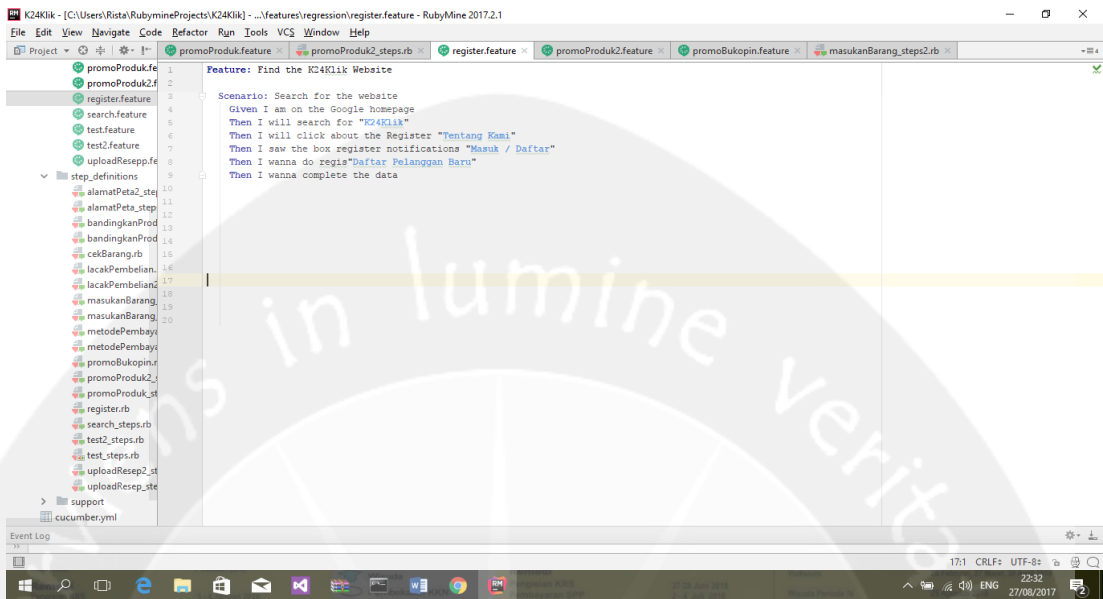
RM K24Klik - [C:\Users\Rista\RubymineProjects\K24Klik] - ...\features\regression\register.feature - RubyMine 2017.2.1

File Edit View Navigate Code Refactor Run Tools VCS Window Help

Project | promoProduk.feature | promoProduk2_steps.rb | register.feature | promoProduk2.feature | promoBukopin.feature | masukanBarang_steps2.rb

promoProduk.fe
promoProduk2.f
register.feature
search.feature
test.feature
test2.feature
uploadResepp.fe
step_definitions
alamatPeta2_step
alamatPeta_step
bandingkanProd
bandingkanProd
cekBarang.rb
lacakPembelian.
lacakPembelian2
masukanBarang_
masukanBarang_
metodePembaya
metodePembaya
promoBukopin.r
promoProduk2_s
promoProduk_st
register.rb
search_steps.rb
test2_steps.rb
test_steps.rb
uploadResep2_st
uploadResep_ste
support
cucumber.yml

1 Feature: Find the K24Klik Website
2
3 Scenario: Search for the website
4 Given I am on the Google homepage
5 Then I will search for "K24Klik"
6 Then I will click about the Register "Tentang Kami"
7 Then I saw the box register notifications "Masuk / Daftar"
8 Then I wanna do regis"Daftar Pelanggan Baru"
9 Then I wanna complete the data
10
11
12
13
14
15
16
17
18
19
20

Event Log

17:1 CRLF÷ UTF-8÷

ENG 22:32 27/08/2017

in lumine veritas